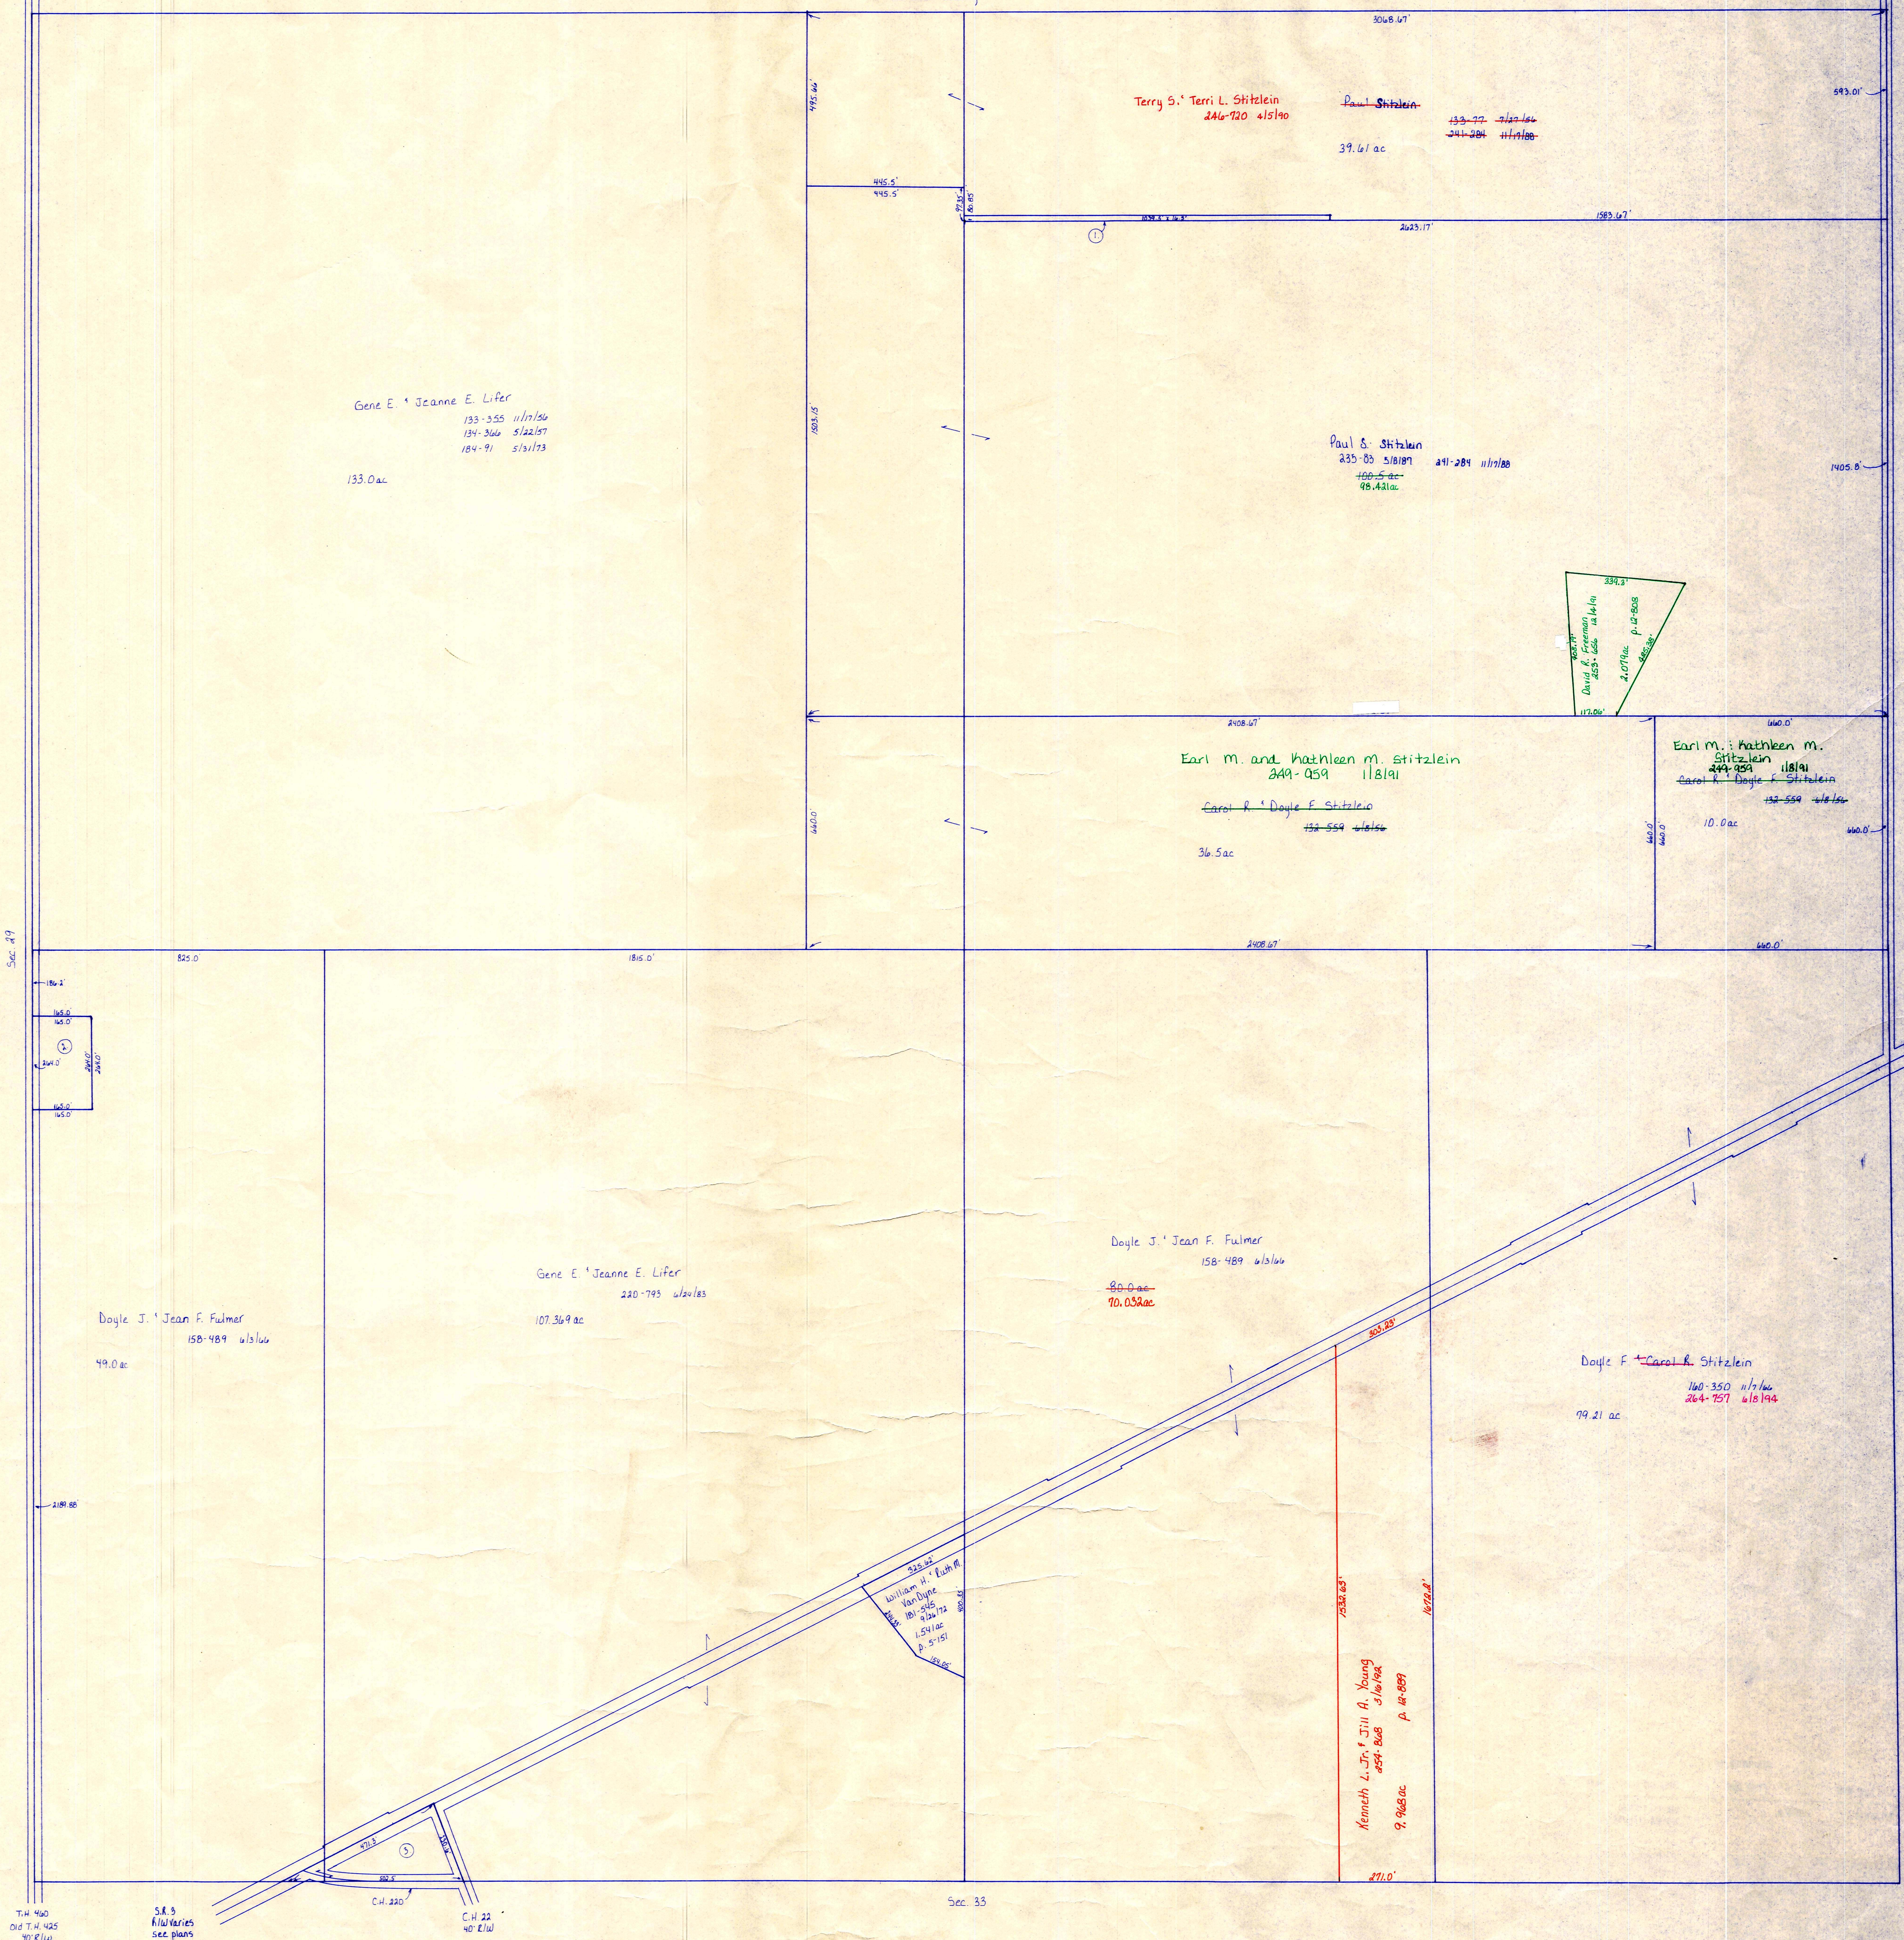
3068.67'

Terry S. & Terri L. Stitzlein
246-720 6/5/90

Paul Stitzlein
133-77 5/27/66
241-284 11/17/88

39.61 ac

593.01'

445.5'
445.5'

1383.67'

2023.17'

①

Gene E. & Jeanne E. Lifer
133-355 11/17/56
134-366 5/22/57
184-91 5/31/73

133.0 ac

Paul S. Stitzlein
235-85 3/18/87 241-284 11/17/88
100.5 ac
98.421 ac

1405.8'

David R. Freeman
253-656 10/16/91
2.079 ac
p. 12-808

2408.67'

660.0'

Earl M. and Kathleen M. Stitzlein
249-959 1/8/91

Carol R. & Doyle F. Stitzlein
132-559 6/6/66

36.5 ac

Earl M. & Kathleen M. Stitzlein
249-959 1/8/91
Carol R. & Doyle F. Stitzlein
132-559 6/6/66

10.0 ac

660.0'

660.0'

2408.67'

660.0'

Sec. 29

825.0

1815.0'

②

165.0
165.0

Doyle J. & Jean F. Fulmer
158-489 6/3/66

80.0 ac
90.032 ac

Gene E. & Jeanne E. Lifer
220-793 6/24/83

107.369 ac

Doyle J. & Jean F. Fulmer
158-489 6/3/66

49.0 ac

Doyle F. & Carol R. Stitzlein
160-350 11/7/66
264-757 6/8/94

99.21 ac

William H. & Ruth M. VanDyke
181-286 9/26/72
1.541 ac
p. 5-151

Kenneth L. Jr. & Jill A. Young
254-868 3/16/92
9.968 ac
p. 14-889

1530.63'

1672.8'

271.0'

③

C.H. 220

C.H. 22
40' R/W

T.H. 410
Old T.H. 425
40' R/W

S.R. 3
R/W Varies
see plans

Sec. 33